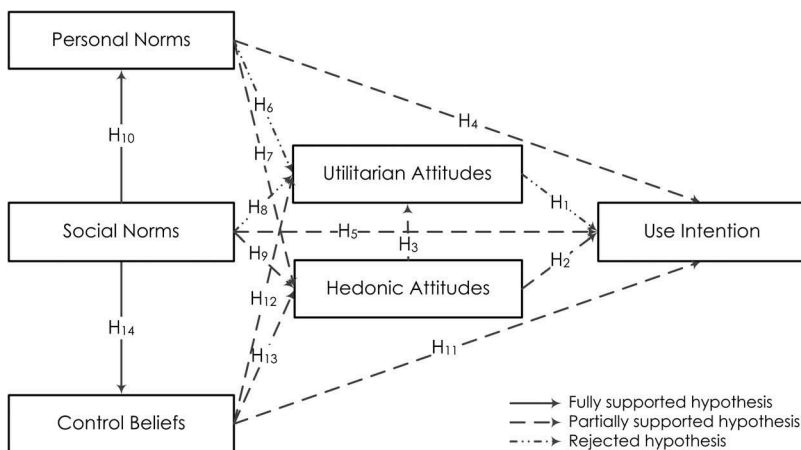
Personal Norms

Social Norms

Control Beliefs

Utilitarian Attitudes

Hedonic Attitudes

Use Intention

$H_{10}$

$H_{14}$

$H_6$

$H_7$

$H_8$

$H_9$

$H_{12}$

$H_{13}$

$H_4$

$H_5$

$H_3$

$H_1$

$H_2$

$H_{11}$

Fully supported hypothesis

Partially supported hypothesis

Rejected hypothesis